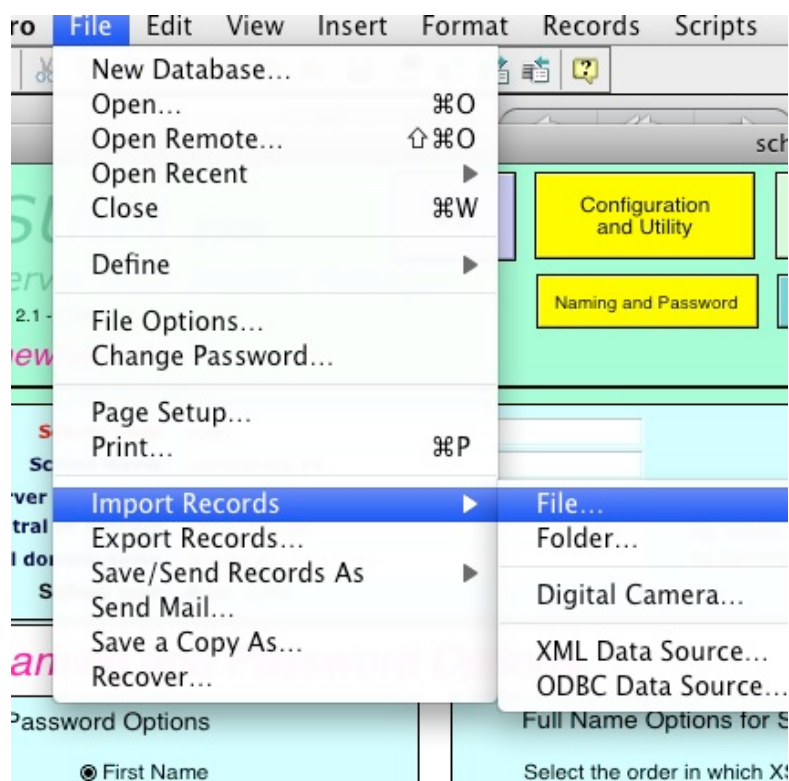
ro File Edit View Insert Format Records Scripts

New Database…
Open… ⌘O
Open Remote… ⇧⌘O
Open Recent ▶
Close ⌘W

Define ▶

File Options…
Change Password…

Page Setup…
Print… ⌘P

Import Records ▶
Export Records…
Save/Send Records As ▶
Send Mail…
Save a Copy As…
Recover…

File…
Folder…

Digital Camera…

XML Data Source…
ODBC Data Source…

sch

Configuration and Utility

Naming and Password

2.1 -

Password Options

First Name

Full Name Options for S

Select the order in which X